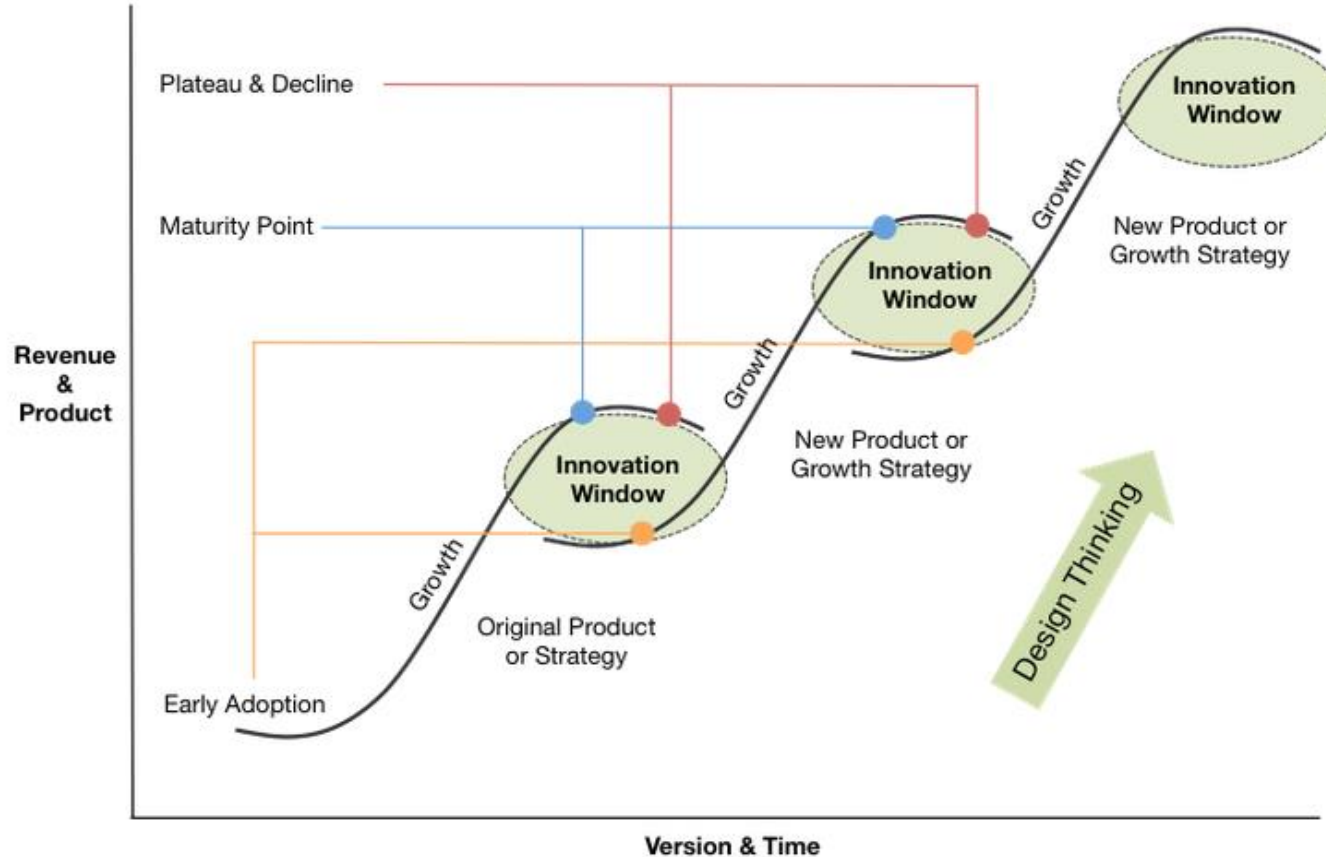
Plateau & Decline

Innovation Window

Maturity Point

Growth

New Product or Growth Strategy

Innovation Window

Revenue & Product

Growth

Innovation Window

New Product or Growth Strategy

Design Thinking

Growth

Original Product or Strategy

Early Adoption

Version & Time